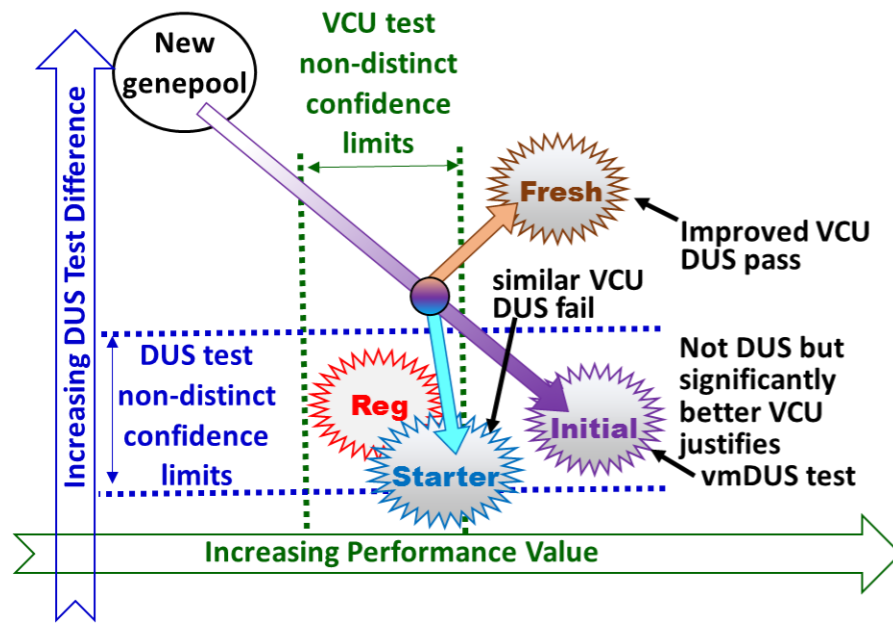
Increasing DUS Test Difference

New genepool

VCU test non-distinct confidence limits

Fresh

Improved VCU DUS pass

similar VCU DUS fail

DUS test non-distinct confidence limits

Reg

Initial

Not DUS but significantly better VCU justifies vmDUS test

Starter

Increasing Performance Value